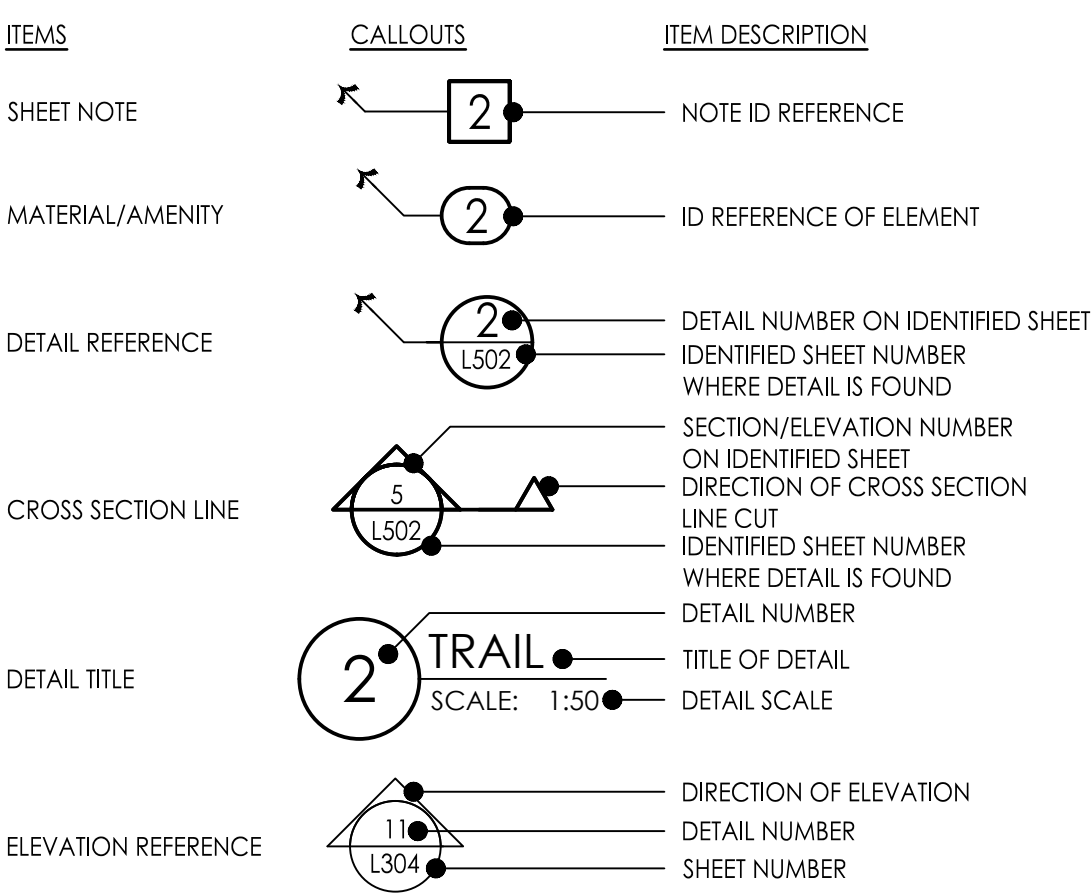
| ITEMS | CALLOUTS | ITEM DESCRIPTION |
|---|---|---|
| SHEET NOTE | 2 | NOTE ID REFERENCE |
| MATERIAL/AMENITY | 2 | ID REFERENCE OF ELEMENT |
| DETAIL REFERENCE | 2 L502 | DETAIL NUMBER ON IDENTIFIED SHEET; IDENTIFIED SHEET NUMBER WHERE DETAIL IS FOUND |
| CROSS SECTION LINE | 5 L502 | SECTION/ELEVATION NUMBER ON IDENTIFIED SHEET; DIRECTION OF CROSS SECTION LINE CUT; IDENTIFIED SHEET NUMBER WHERE DETAIL IS FOUND |
| DETAIL TITLE | 2 TRAIL SCALE: 1:50 | DETAIL NUMBER; TITLE OF DETAIL; DETAIL SCALE |
| ELEVATION REFERENCE | 11 L304 | DIRECTION OF ELEVATION; DETAIL NUMBER; SHEET NUMBER |